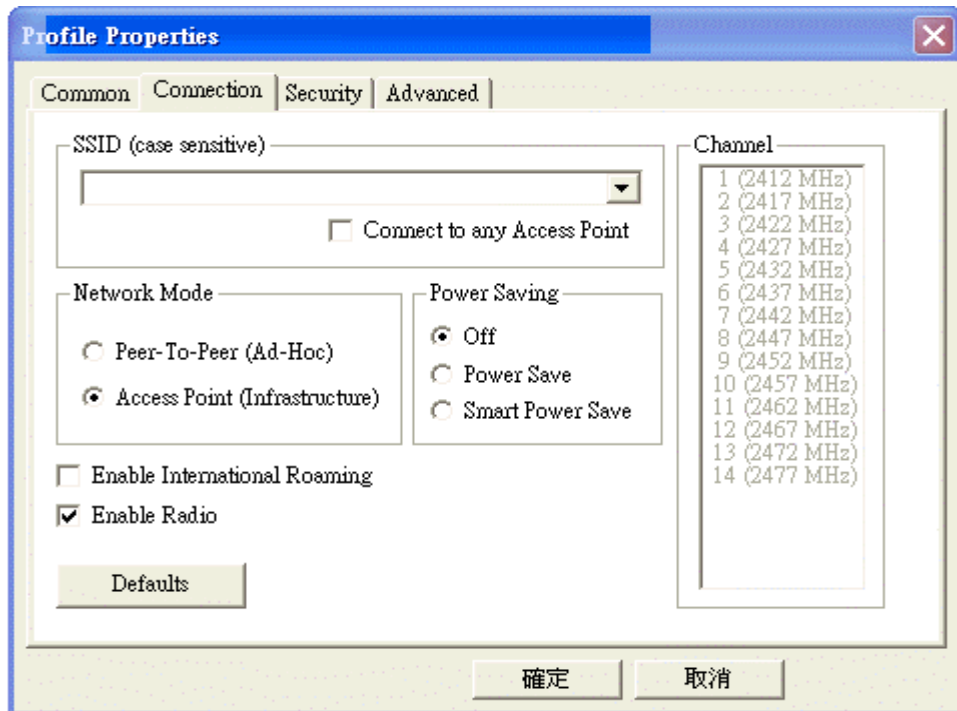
Profile Properties

Common | Connection | Security | Advanced

SSID (case sensitive)

Connect to any Access Point

Network Mode

Peer-To-Peer (Ad-Hoc)

Access Point (Infrastructure)

Power Saving

Off

Power Save

Smart Power Save

Enable International Roaming

Enable Radio

Defaults

Channel

1 (2412 MHz)
2 (2417 MHz)
3 (2422 MHz)
4 (2427 MHz)
5 (2432 MHz)
6 (2437 MHz)
7 (2442 MHz)
8 (2447 MHz)
9 (2452 MHz)
10 (2457 MHz)
11 (2462 MHz)
12 (2467 MHz)
13 (2472 MHz)
14 (2477 MHz)

確定 取消